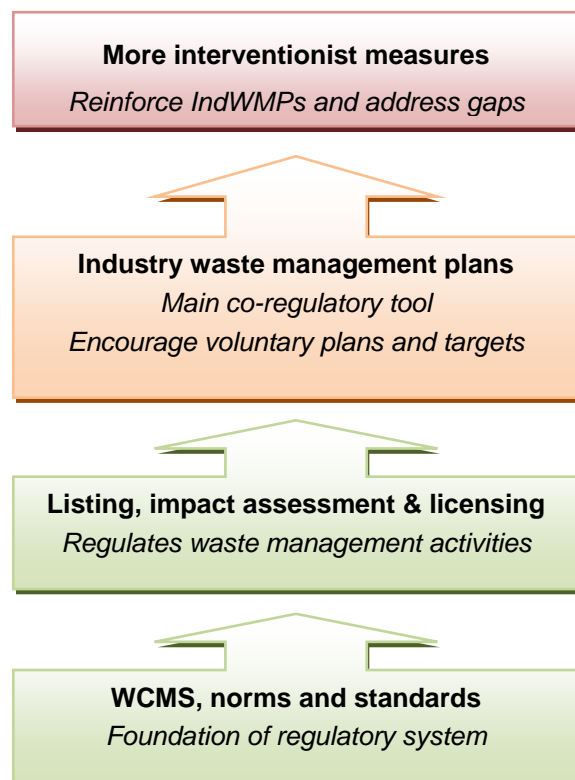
**More interventionist measures**
*Reinforce IndWMPs and address gaps*

**Industry waste management plans**
*Main co-regulatory tool*
*Encourage voluntary plans and targets*

**Listing, impact assessment & licensing**
*Regulates waste management activities*

**WCMS, norms and standards**
*Foundation of regulatory system*